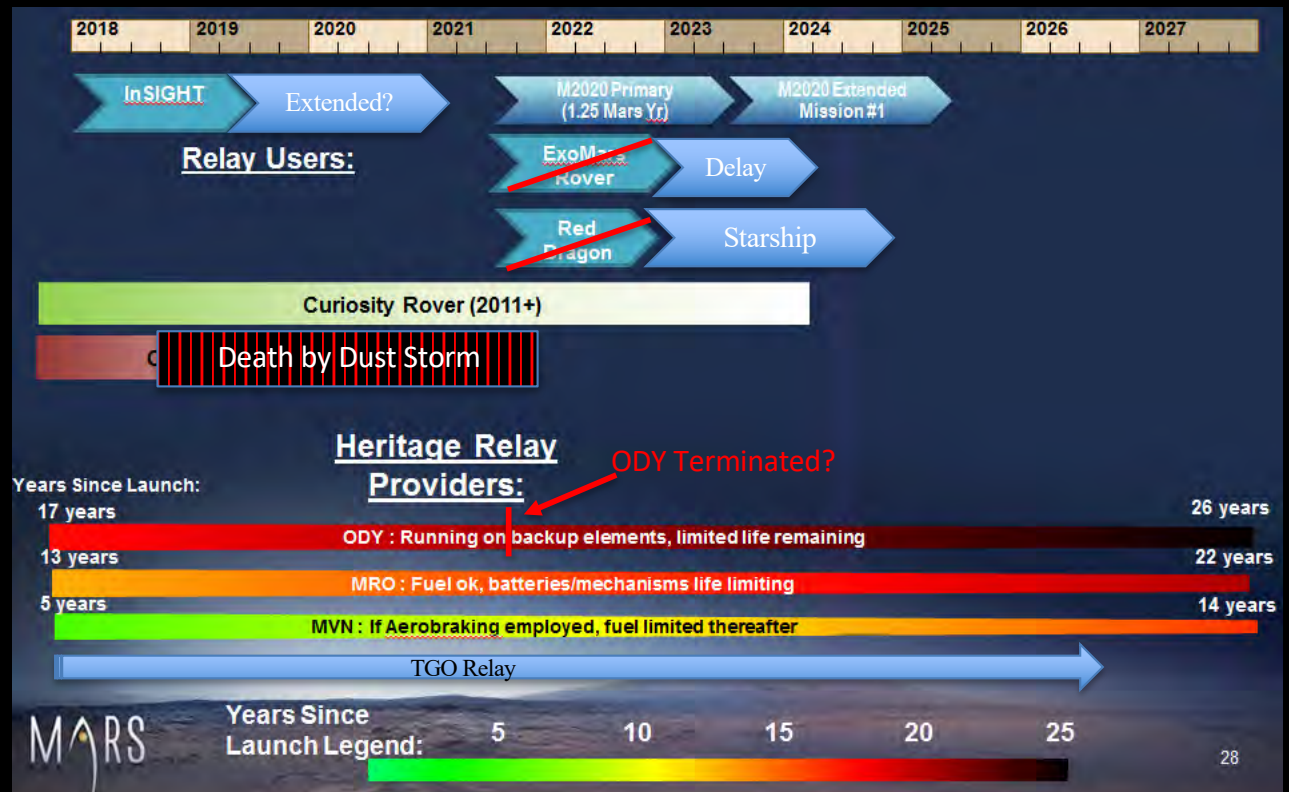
2018 2019 2020 2021 2022 2023 2024 2025 2026 2027

InSIGHT Extended?

M2020 Primary (1.25 Mars Yr)

M2020 Extended Mission #1

Relay Users:

ExoMars Rover Delay

Red Dragon Starship

Curiosity Rover (2011+)

O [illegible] Death by Dust Storm

Heritage Relay Providers:

ODY Terminated?

Years Since Launch:

17 years

26 years

ODY : Running on backup elements, limited life remaining

13 years

22 years

MRO : Fuel ok, batteries/mechanisms life limiting

5 years

14 years

MVN : If Aerobraking employed, fuel limited thereafter

TGO Relay

MARS

Years Since Launch Legend: 5 10 15 20 25

28